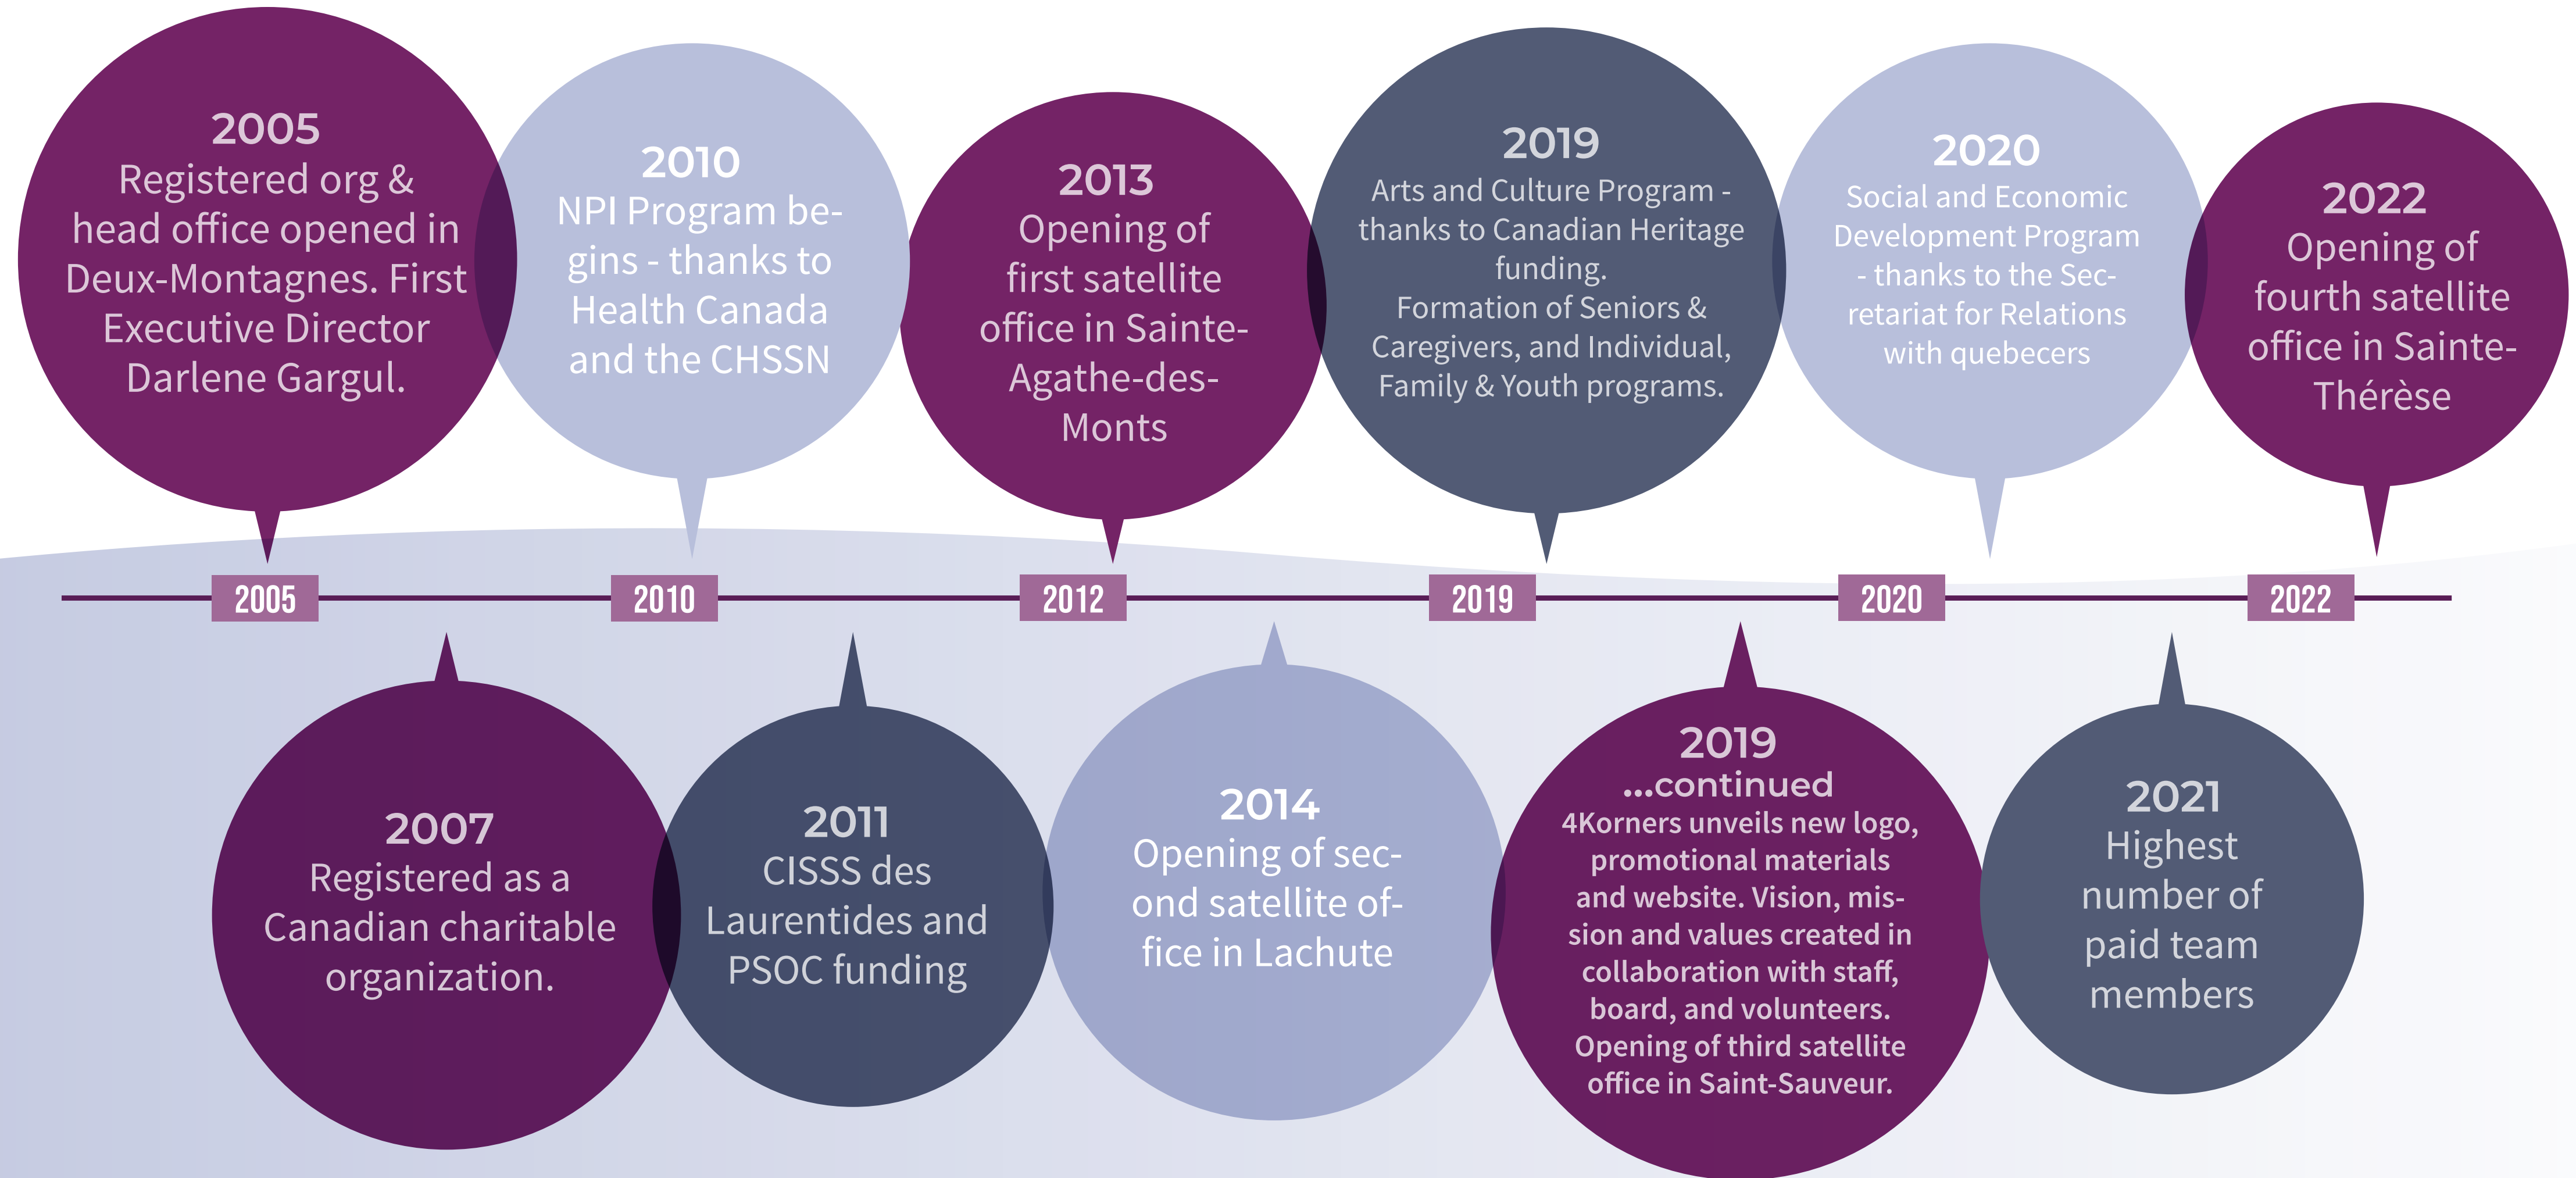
2005
Registered org & head office opened in Deux-Montagnes. First Executive Director Darlene Gargul.

2010
NPI Program begins - thanks to Health Canada and the CHSSN

2013
Opening of first satellite office in Sainte-Agathe-des-Monts

2019
Arts and Culture Program - thanks to Canadian Heritage funding.
Formation of Seniors & Caregivers, and Individual, Family & Youth programs.

2020
Social and Economic Development Program - thanks to the Secretariat for Relations with quebecers

2022
Opening of fourth satellite office in Sainte-Thérèse

2005
2010
2012
2019
2020
2022

2007
Registered as a Canadian charitable organization.

2011
CISSS des Laurentides and PSOC funding

2014
Opening of second satellite office in Lachute

2019
...continued
4Korners unveils new logo, promotional materials and website. Vision, mission and values created in collaboration with staff, board, and volunteers. Opening of third satellite office in Saint-Sauveur.

2021
Highest number of paid team members